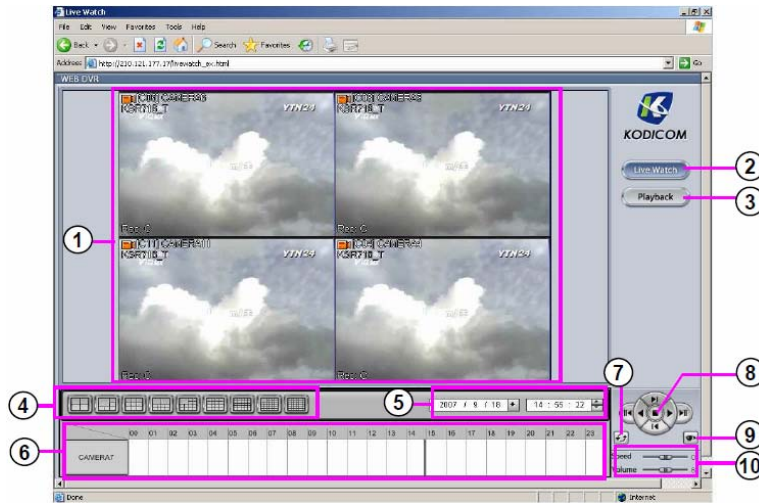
Live Watch

File Edit View Favorites Tools Help

Back Search Favorites

Address http://210.121.177.17/livewatch_ax.html Go

WEB DVR

[C10] CAMERA10
KSR710_T
YTN24
Rec C

[C03] CAMERA3
KSR710_T
YTN24
Rec C

[C11] CAMERA11
KSR710_T
YTN24
Rec C

[C05] CAMERA5
KSR710_T
YTN24
Rec C

KODICOM

Live Watch

Playback

2007 / 9 / 18 14 : 55 : 32

| | 00 | 01 | 02 | 03 | 04 | 05 | 06 | 07 | 08 | 09 | 10 | 11 | 12 | 13 | 14 | 15 | 16 | 17 | 18 | 19 | 20 | 21 | 22 | 23 |
|---|---|---|---|---|---|---|---|---|---|---|---|---|---|---|---|---|---|---|---|---|---|---|---|---|
| CAMERA1 | | | | | | | | | | | | | | | | | | | | | | | | |

Speed

Volume

Done Internet

1 2 3 4 5 6 7 8 9 10